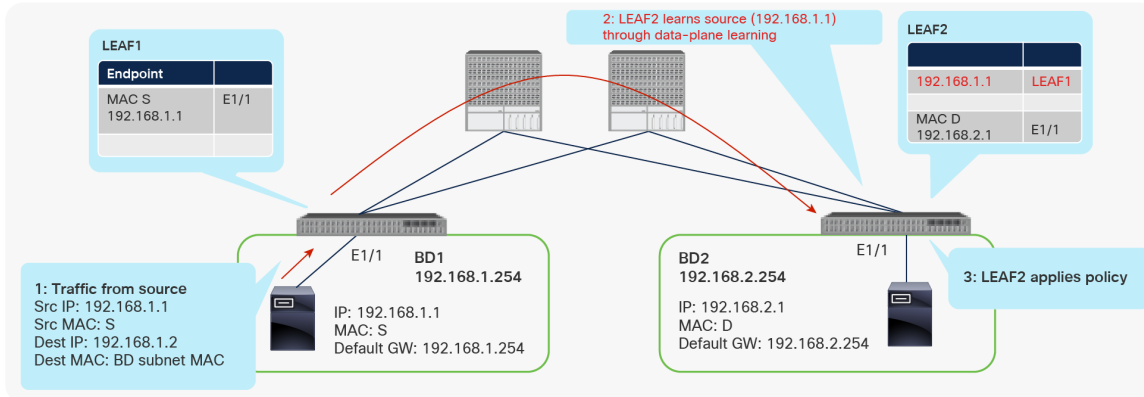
LEAF1

| Endpoint | |
|---|---|
| MAC S 192.168.1.1 | E1/1 |
| | |

2: LEAF2 learns source (192.168.1.1) through data-plane learning

LEAF2

| | |
|---|---|
| 192.168.1.1 | LEAF1 |
| | |
| MAC D 192.168.2.1 | E1/1 |

E1/1

BD1
192.168.1.254

1: Traffic from source
Src IP: 192.168.1.1
Src MAC: S
Dest IP: 192.168.1.2
Dest MAC: BD subnet MAC

IP: 192.168.1.1
MAC: S
Default GW: 192.168.1.254

BD2
192.168.2.254

E1/1

3: LEAF2 applies policy

IP: 192.168.2.1
MAC: D
Default GW: 192.168.2.254